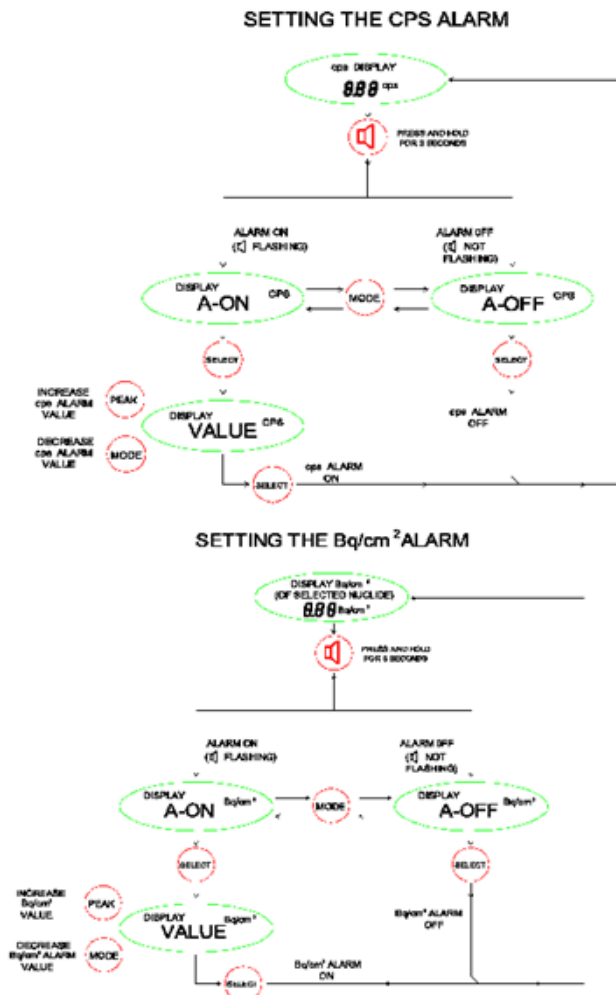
SETTING THE CPS ALARM

cps DISPLAY
8.8.8 cps

PRESS AND HOLD FOR 3 SECONDS

ALARM ON
( FLASHING)

ALARM OFF
( NOT FLASHING)

DISPLAY
A-ON CPS

MODE

DISPLAY
A-OFF CPS

SELECT

SELECT

INCREASE cps ALARM VALUE

PEAK

DISPLAY
VALUE CPS

cps ALARM OFF

DECREASE cps ALARM VALUE

MODE

SELECT

cps ALARM ON

SETTING THE Bq/cm$^2$ALARM

DISPLAY Bq/cm$^2$
(OF SELECTED NUCLIDE)
8.8.8 Bq/cm$^2$

PRESS AND HOLD FOR 3 SECONDS

ALARM ON
( FLASHING)

ALARM OFF
( NOT FLASHING)

DISPLAY
A-ON Bq/cm$^2$

MODE

DISPLAY
A-OFF Bq/cm$^2$

SELECT

SELECT

INCREASE Bq/cm$^2$ VALUE

PEAK

DISPLAY
VALUE Bq/cm$^2$

Bq/cm$^2$ ALARM OFF

DECREASE Bq/cm$^2$ ALARM VALUE

MODE

SELECT

Bq/cm$^2$ ALARM ON